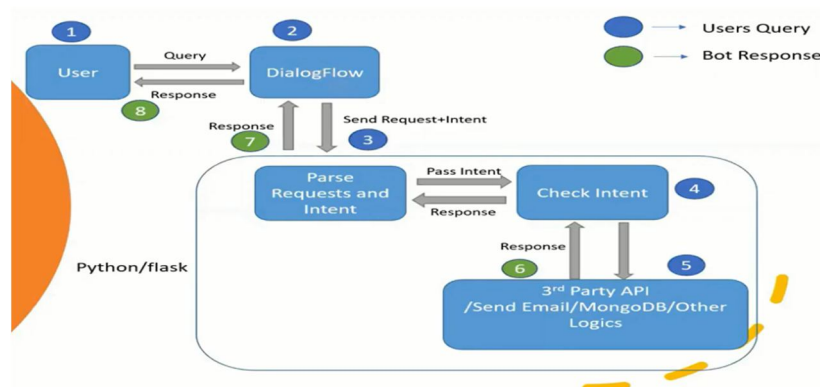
1
User
Query
Response
8
2
DialogFlow
Response
7
Send Request+Intent
3
Users Query
Bot Response
Parse Requests and Intent
Pass Intent
Response
Check Intent
4
Python/flask
Response
6
5
3$^{rd}$ Party API /Send Email/MongoDB/Other Logics